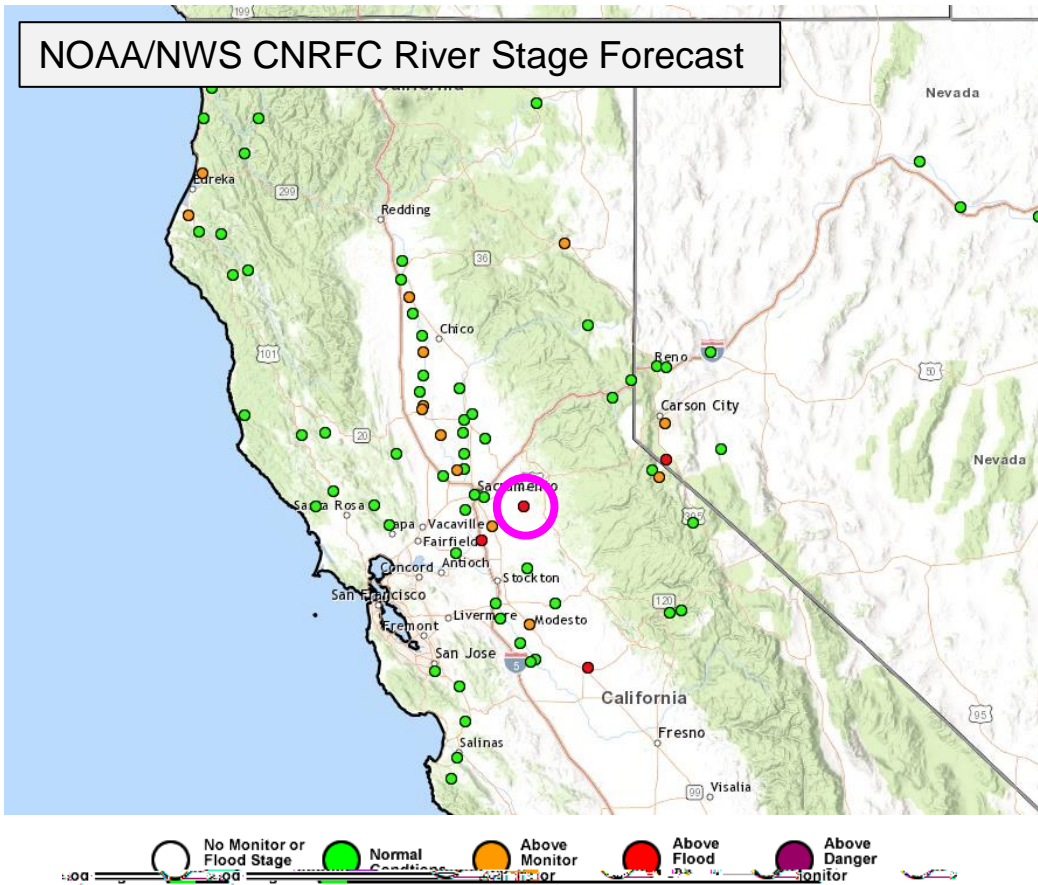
NOAA/NWS CNRFC River Stage Forecast

199
California
Nevada
Eureka
299
Redding
36
Chico
Reno
101
50
Carson City
20
Nevada
Sacramento
Santa Rosa
Napa
Vacaville
395
Fairfield
Concord
Antioch
Stockton
San Francisco
120
Livermore
Modesto
Fremont
San Jose
5
California
95
Salinas
Fresno
99
Visalia

No Monitor or Flood Stage
Normal Conditions
Above Monitor
Above Flood
Above Danger Monitor